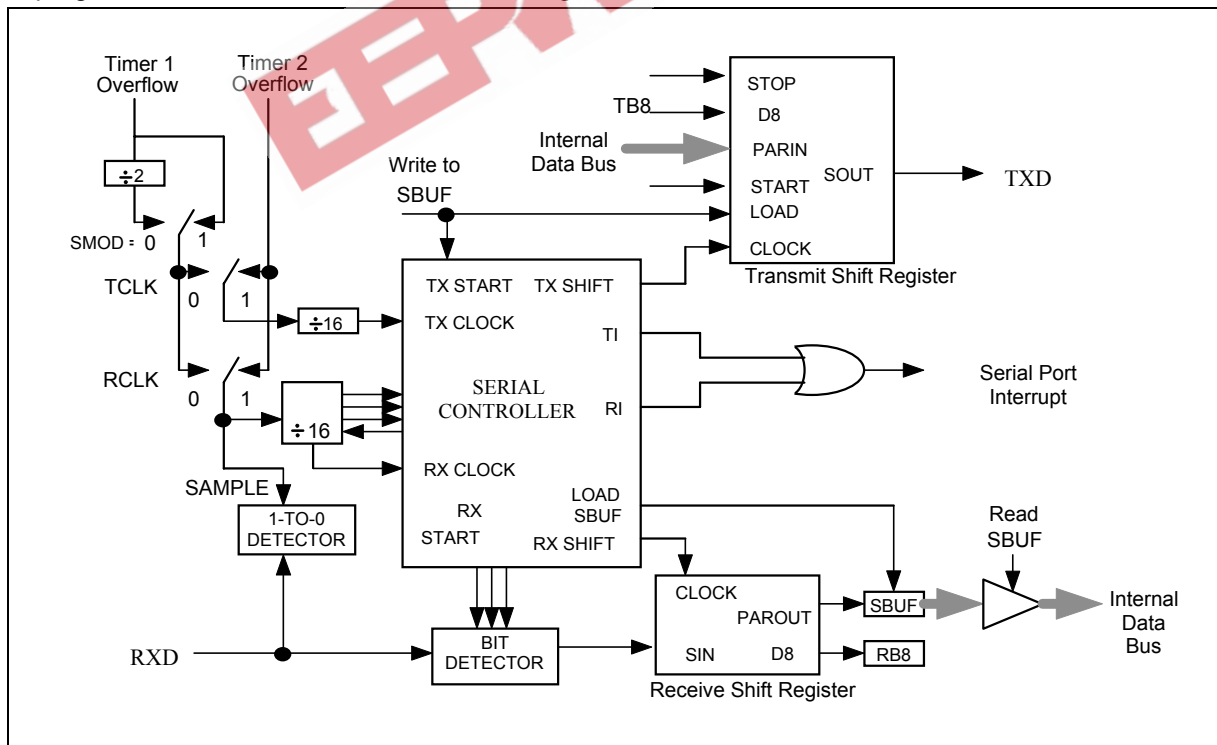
Timer 1 Overflow

Timer 2 Overflow

$\div 2$

SMOD = 0

1

TCLK

0

1

RCLK

0

1

SAMPLE

1-TO-0 DETECTOR

RXD

Write to SBUF

$\div 16$

$\div 16$

TX START

TX SHIFT

TX CLOCK

TI

SERIAL CONTROLLER

RI

RX CLOCK

RX START

LOAD SBUF

RX SHIFT

BIT DETECTOR

TB8

Internal Data Bus

STOP

D8

PARIN

START

SOUT

LOAD

CLOCK

Transmit Shift Register

TXD

Serial Port Interrupt

CLOCK

PAROUT

SIN

D8

Receive Shift Register

SBUF

RB8

Read SBUF

Internal Data Bus